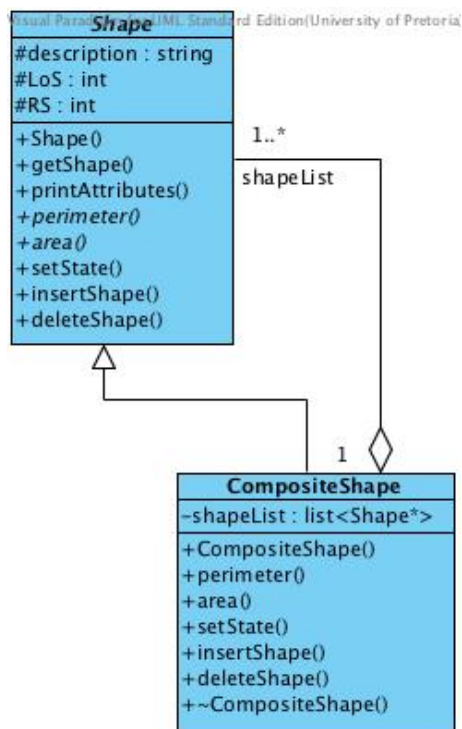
Visual Paradigm for UML Standard Edition(University of Pretoria)

Shape

#description : string
#LoS : int
#RS : int

+Shape()
+getShape()
+printAttributes()
+perimeter()
+area()
+setState()
+insertShape()
+deleteShape()

1..*
shapeList

1

CompositeShape

-shapeList : list<Shape*>

+CompositeShape()
+perimeter()
+area()
+setState()
+insertShape()
+deleteShape()
+~CompositeShape()